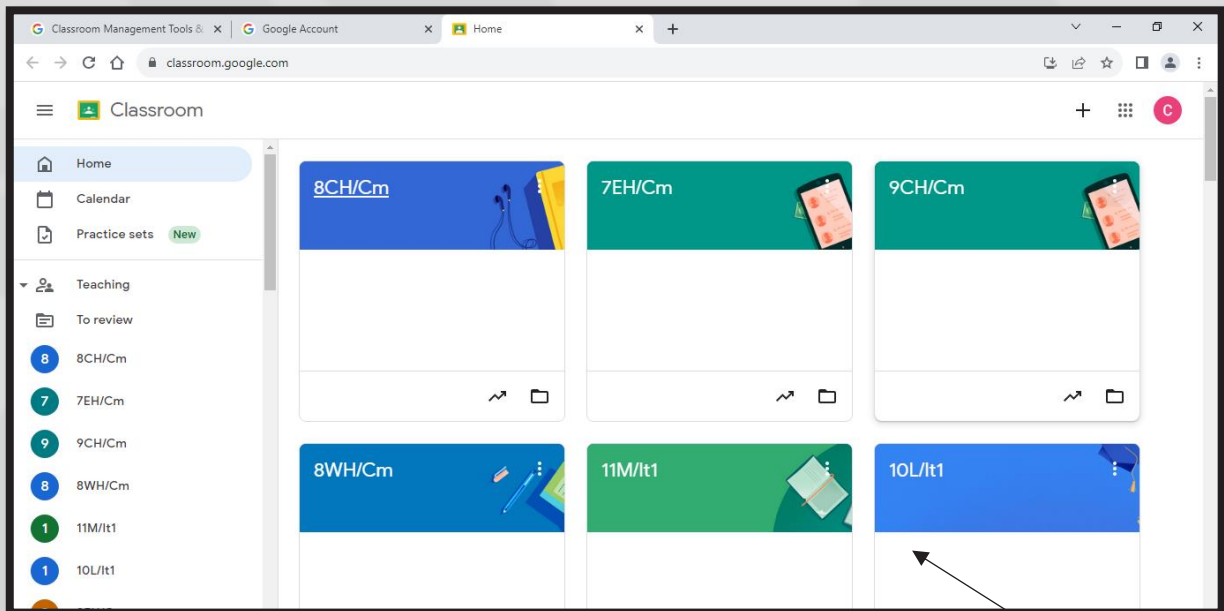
Classroom Management Tools &
Google Account
Home
+
classroom.google.com
Classroom
C
Home
Calendar
Practice sets New
Teaching
To review
8 8CH/Cm
7 7EH/Cm
9 9CH/Cm
8 8WH/Cm
1 11M/It1
1 10L/It1
8CH/Cm
7EH/Cm
9CH/Cm
8WH/Cm
11M/It1
10L/It1